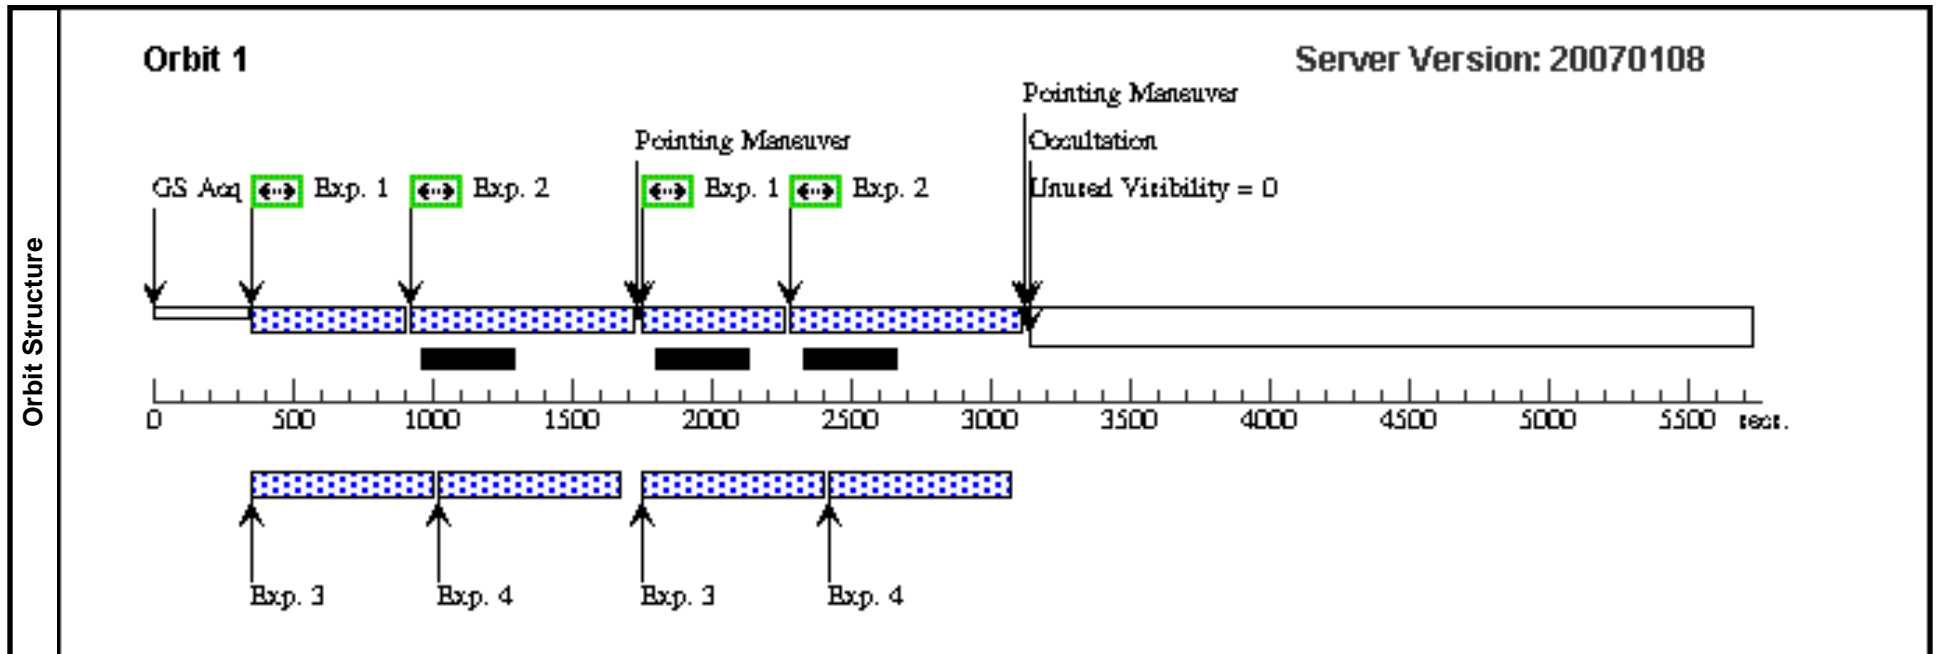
Orbit Structure

Orbit 1

Server Version: 20070108

Pointing Maneuver

Occultation

Unused Visibility = 0

Pointing Maneuver

GS Acq

Exp. 1

Exp. 2

Exp. 1

Exp. 2

0 500 1000 1500 2000 2500 3000 3500 4000 4500 5000 5500 secs.

Exp. 3

Exp. 4

Exp. 3

Exp. 4